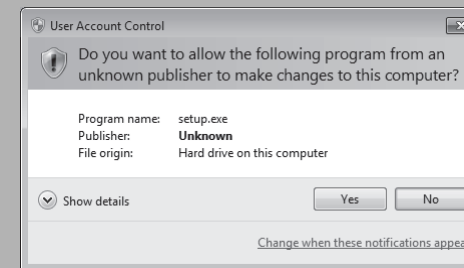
User Account Control

Do you want to allow the following program from an unknown publisher to make changes to this computer?

Program name: setup.exe
Publisher: Unknown
File origin: Hard drive on this computer

Show details

Yes

No

Change when these notifications appea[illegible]